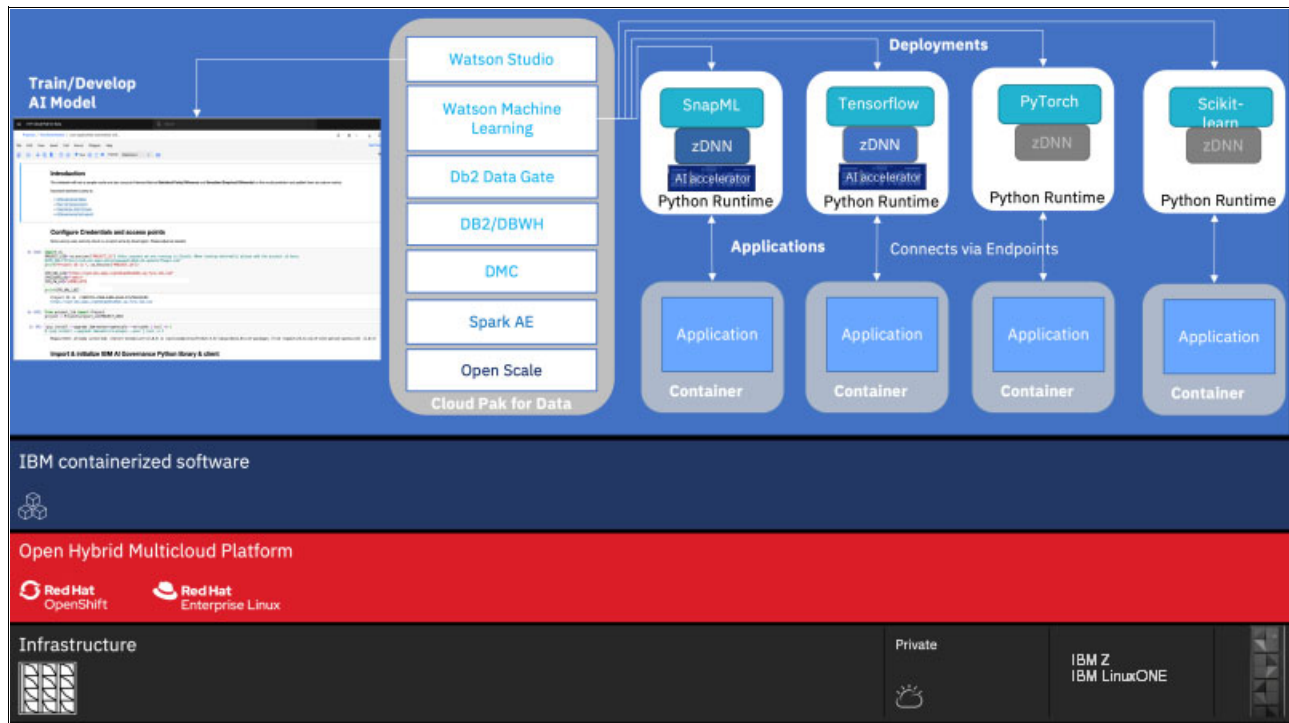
Train/Develop AI Model

Introduction

Configure Credentials and access points

Import & initialize IBM AI Governance Python library & client

Watson Studio

Watson Machine Learning

Db2 Data Gate

DB2/DBWH

DMC

Spark AE

Open Scale

Cloud Pak for Data

Deployments

SnapML
zDNN
AI accelerator
Python Runtime

Tensorflow
zDNN
AI accelerator
Python Runtime

PyTorch
zDNN
Python Runtime

Scikit-learn
zDNN
Python Runtime

Applications

Connects via Endpoints

Application
Container

Application
Container

Application
Container

Application
Container

IBM containerized software

Open Hybrid Multicloud Platform

Red Hat OpenShift

Red Hat Enterprise Linux

Infrastructure

Private

IBM Z
IBM LinuxONE